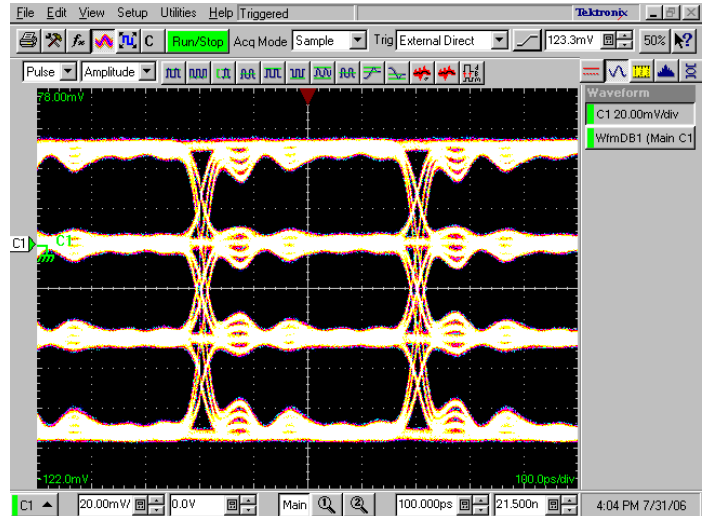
File Edit View Setup Utilities Help Triggered

Tektronix

C Run/Stop Acq Mode Sample Trig External Direct 123.3mV 50%

Pulse Amplitude

Waveform

C1 20.00mV/div

WfmDB1 (Main C1

78.00mV

C1

C1

122.0mV

100.0ps/div

C1 20.00mV 0.0V Main 100.000ps 21.500n 4:04 PM 7/31/06